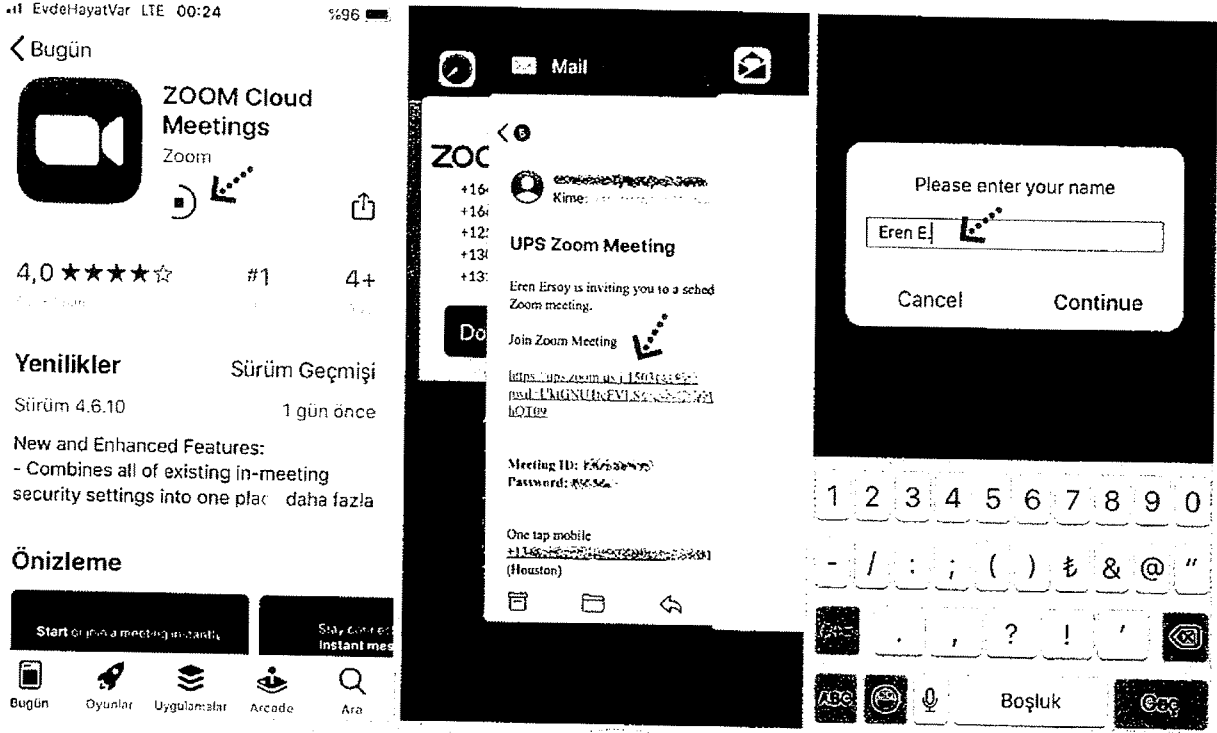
EvdeHayatVar LTE 00:24 %96

Bugün

ZOOM Cloud Meetings
Zoom

4,0 ★★★★☆ #1 4+

Yenilikler Sürüm Geçmişi
Sürüm 4.6.10 1 gün önce
New and Enhanced Features:
- Combines all of existing in-meeting security settings into one plac daha fazla

Önizleme

Start or join a meeting instantly
Stay connected Instant mes

Bugün Oyunlar Uygulamalar Arcade Ara

Mail

ZOC
+16
+16
+12
+13
+13
Do

Kime: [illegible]

UPS Zoom Meeting

Eren Ersoy is inviting you to a sched Zoom meeting.

Join Zoom Meeting

https://ups.zoom.us/j/1503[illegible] pwd=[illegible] hOT09

Meeting ID: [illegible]
Password: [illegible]

One tap mobile
+1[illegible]
(Houston)

Please enter your name
Eren E|
Cancel Continue

1 2 3 4 5 6 7 8 9 0
- / : ; ( ) ₺ & @ "
. , ? ! '
ABC Boşluk Geç